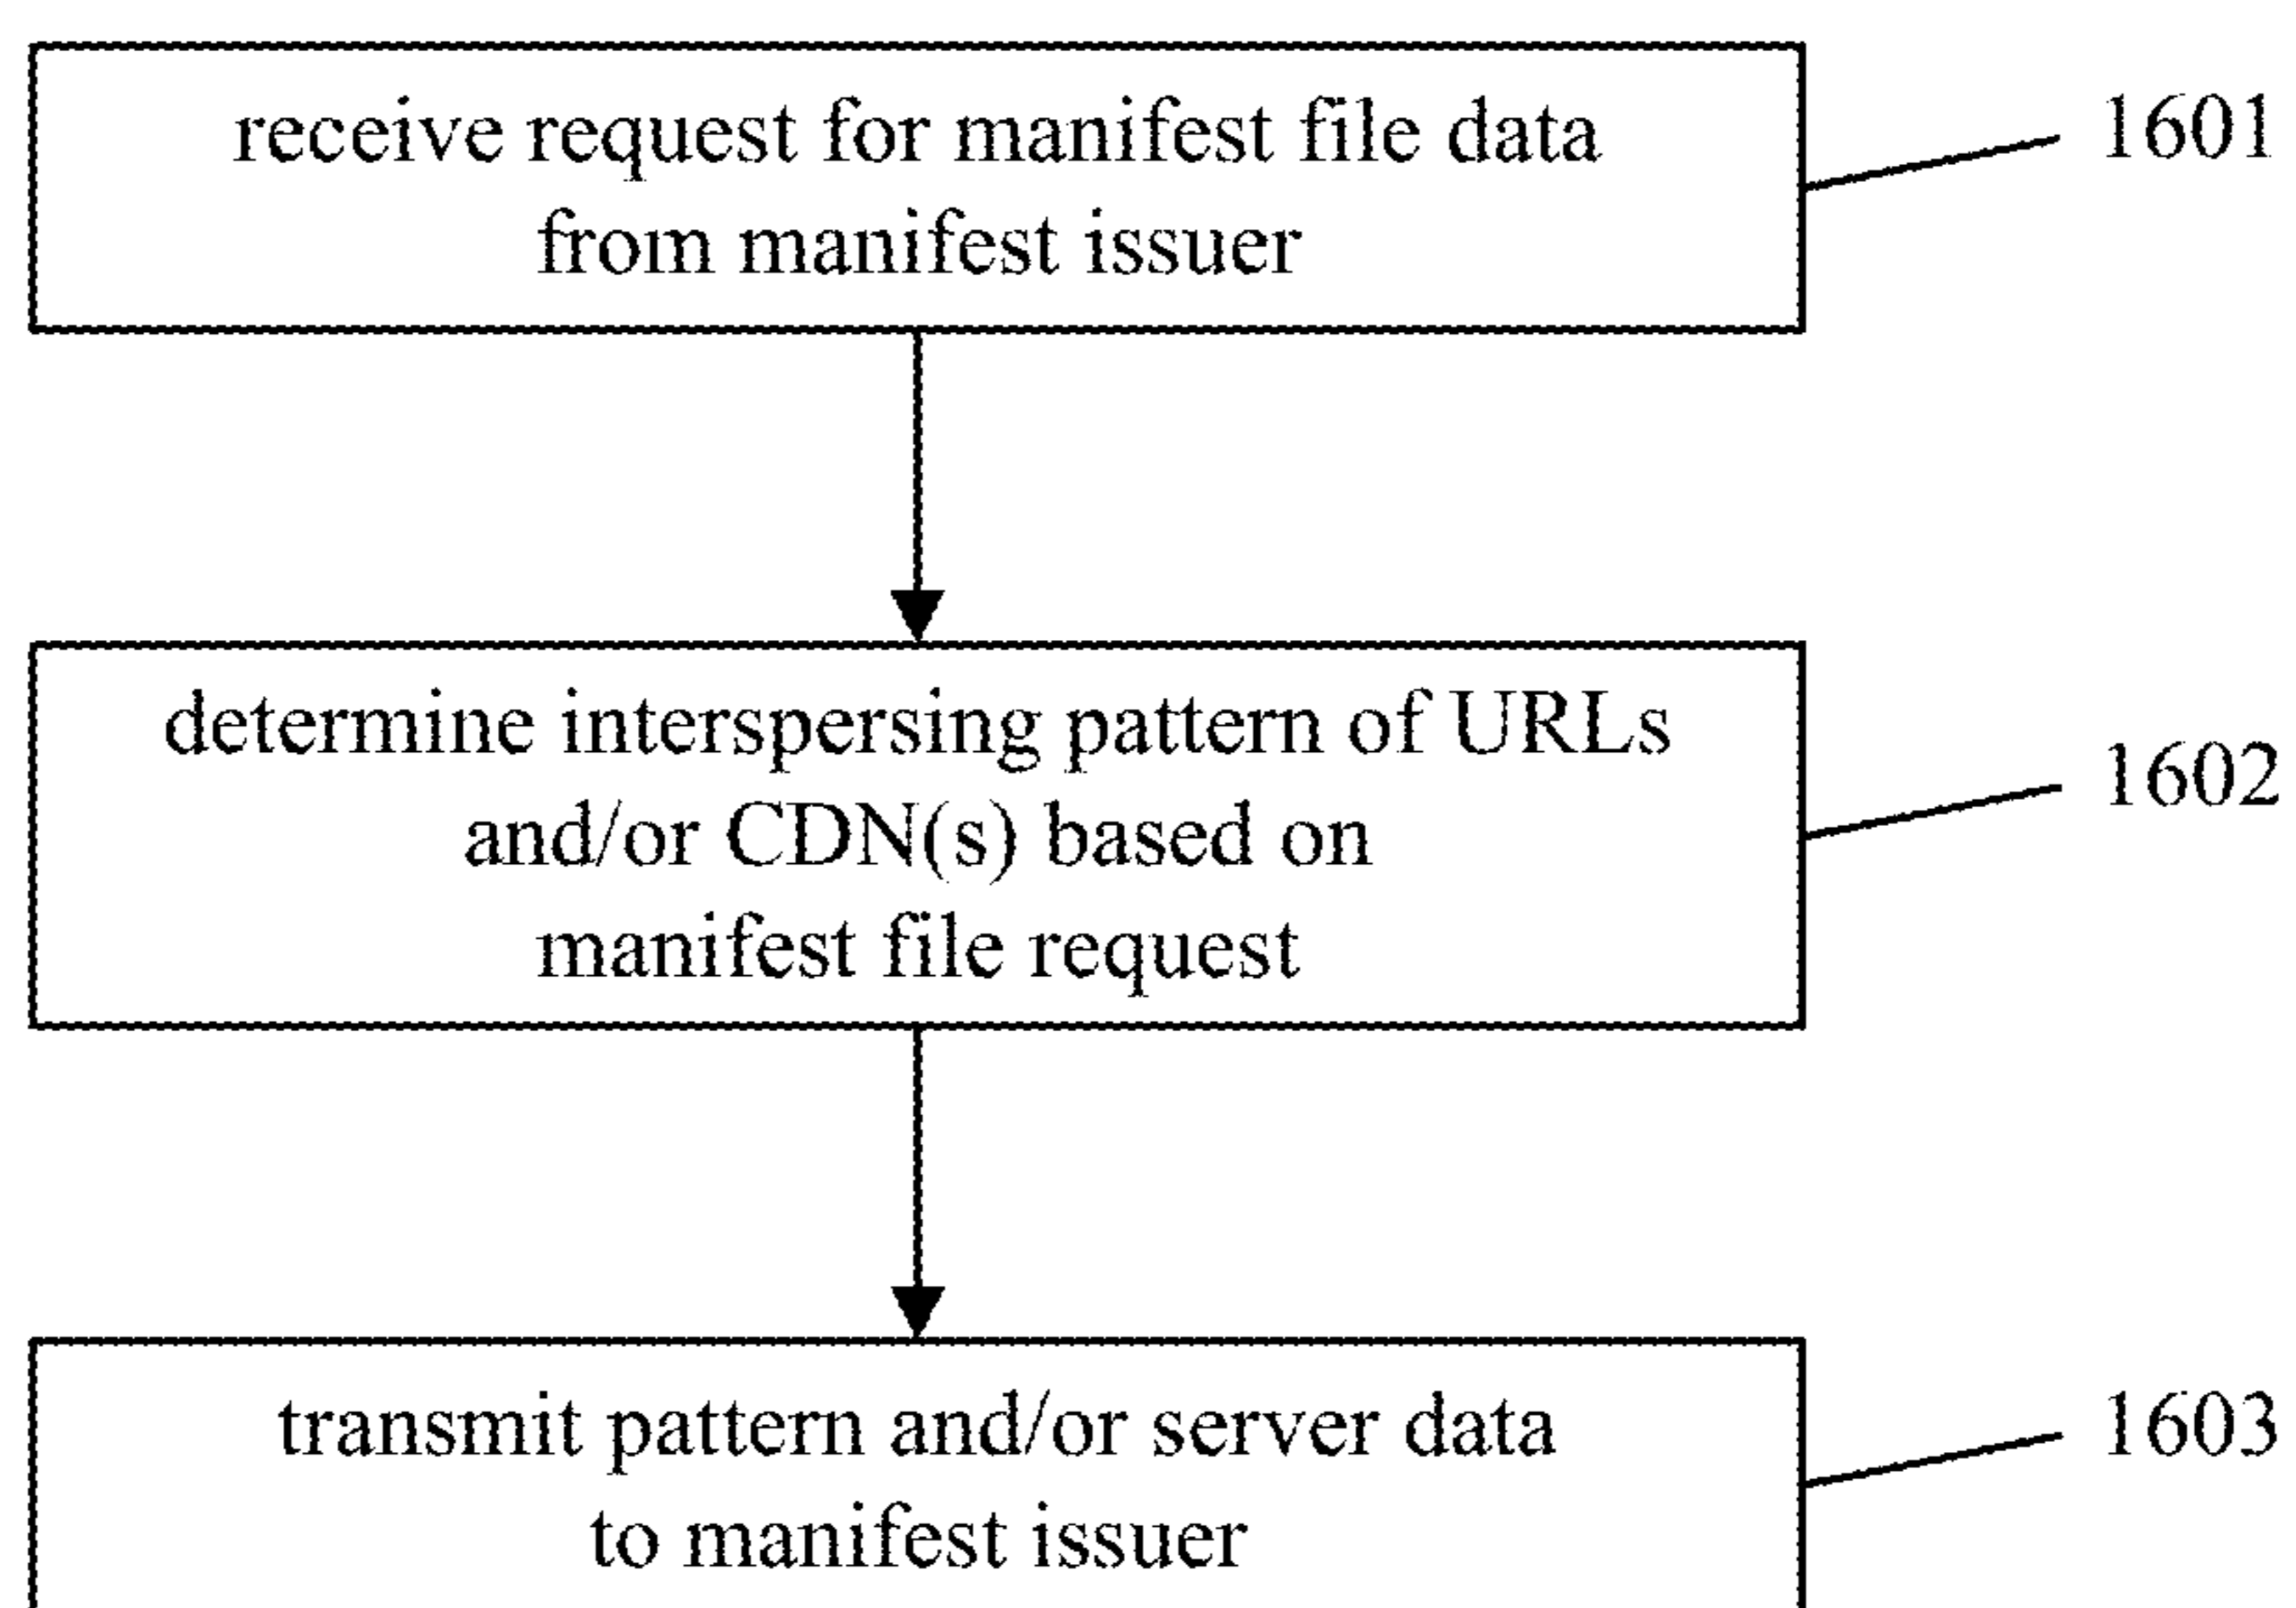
receive request for manifest file data from manifest issuer

1601

determine interspersing pattern of URLs and/or CDN(s) based on manifest file request

1602

transmit pattern and/or server data to manifest issuer

1603